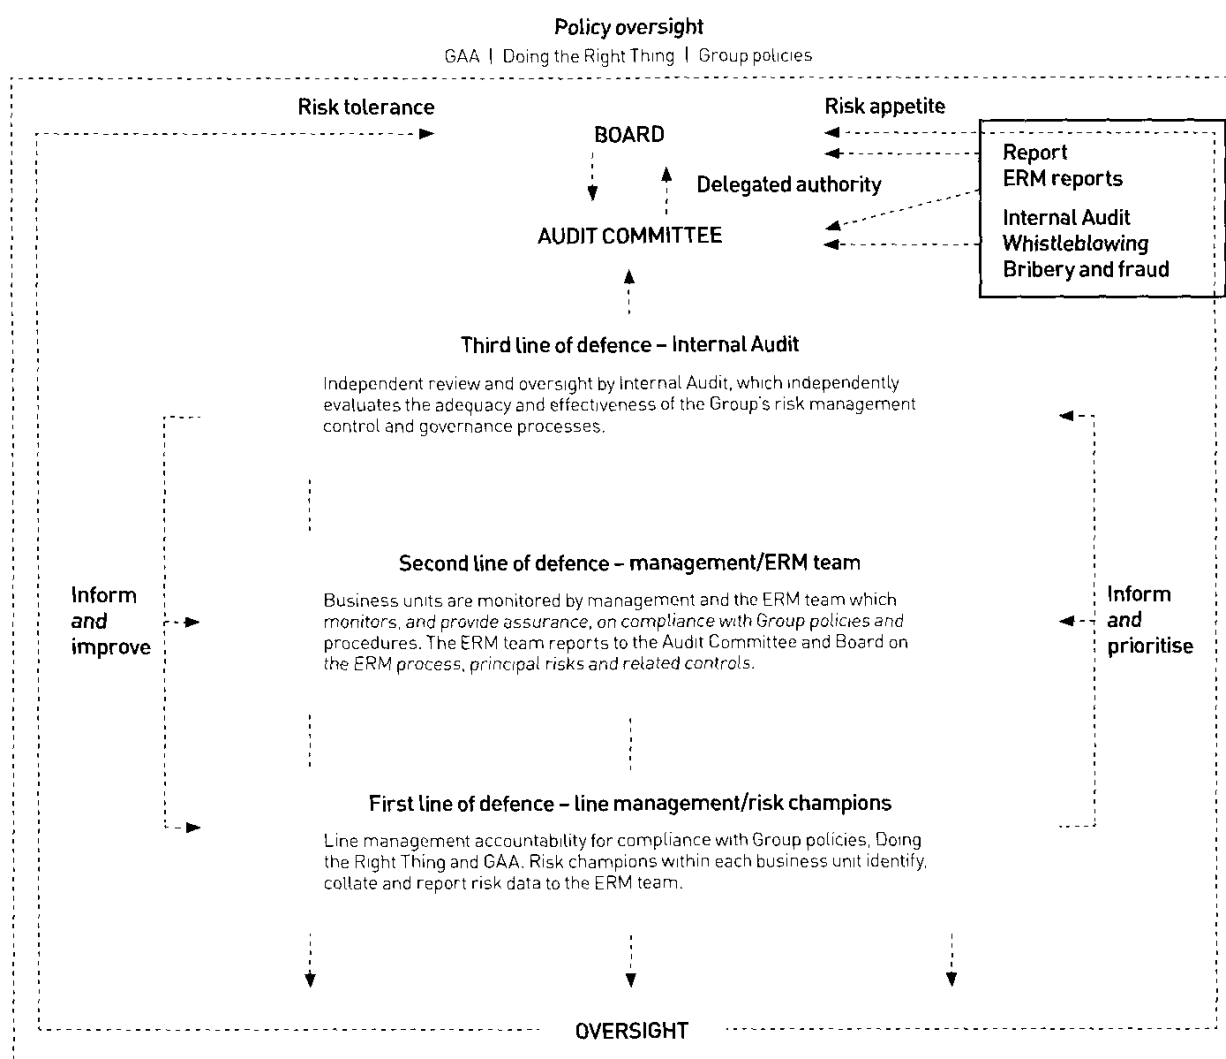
Policy oversight

GAA | Doing the Right Thing | Group policies

Risk tolerance

Risk appetite

BOARD

Report
ERM reports

Internal Audit
Whistleblowing
Bribery and fraud

Delegated authority

AUDIT COMMITTEE

Third line of defence – Internal Audit

Independent review and oversight by Internal Audit, which independently evaluates the adequacy and effectiveness of the Group's risk management control and governance processes.

Second line of defence – management/ERM team

Inform and improve

Business units are monitored by management and the ERM team which monitors, and provide assurance, on compliance with Group policies and procedures. The ERM team reports to the Audit Committee and Board on the ERM process, principal risks and related controls.

Inform and prioritise

First line of defence – line management/risk champions

Line management accountability for compliance with Group policies, Doing the Right Thing and GAA. Risk champions within each business unit identify, collate and report risk data to the ERM team.

OVERSIGHT